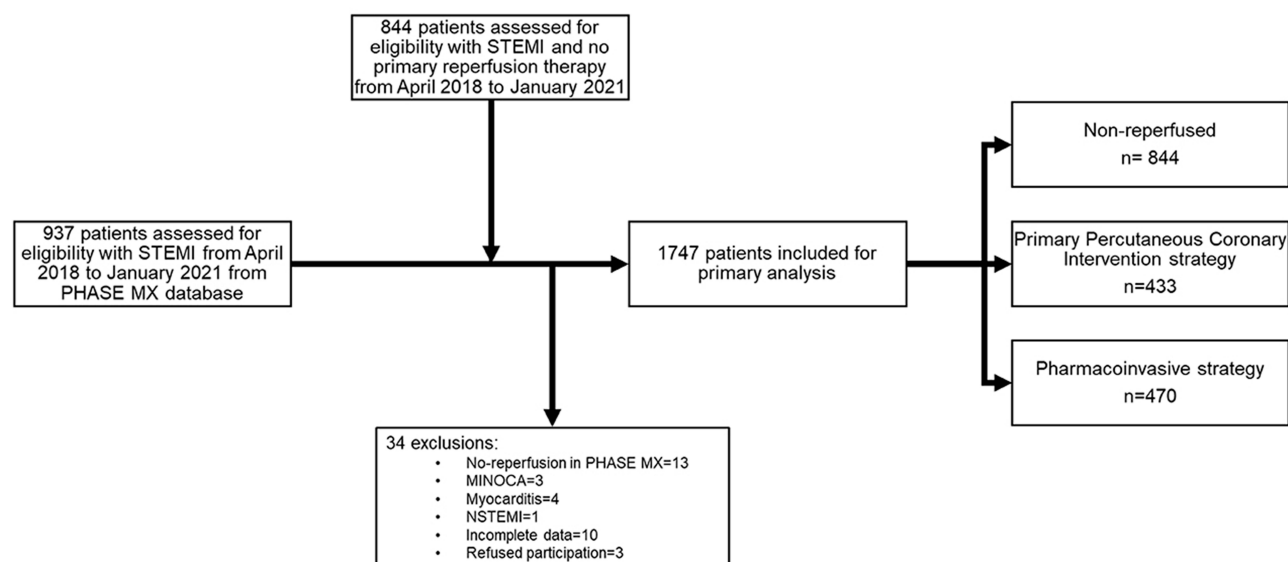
844 patients assessed for eligibility with STEMI and no primary reperfusion therapy from April 2018 to January 2021

937 patients assessed for eligibility with STEMI from April 2018 to January 2021 from PHASE MX database

1747 patients included for primary analysis

Non-reperfused
n= 844

Primary Percutaneous Coronary Intervention strategy
n=433

Pharmacoinvasive strategy
n=470

34 exclusions:
• No-reperfusion in PHASE MX=13
• MINOCA=3
• Myocarditis=4
• NSTEMI=1
• Incomplete data=10
• Refused participation=3